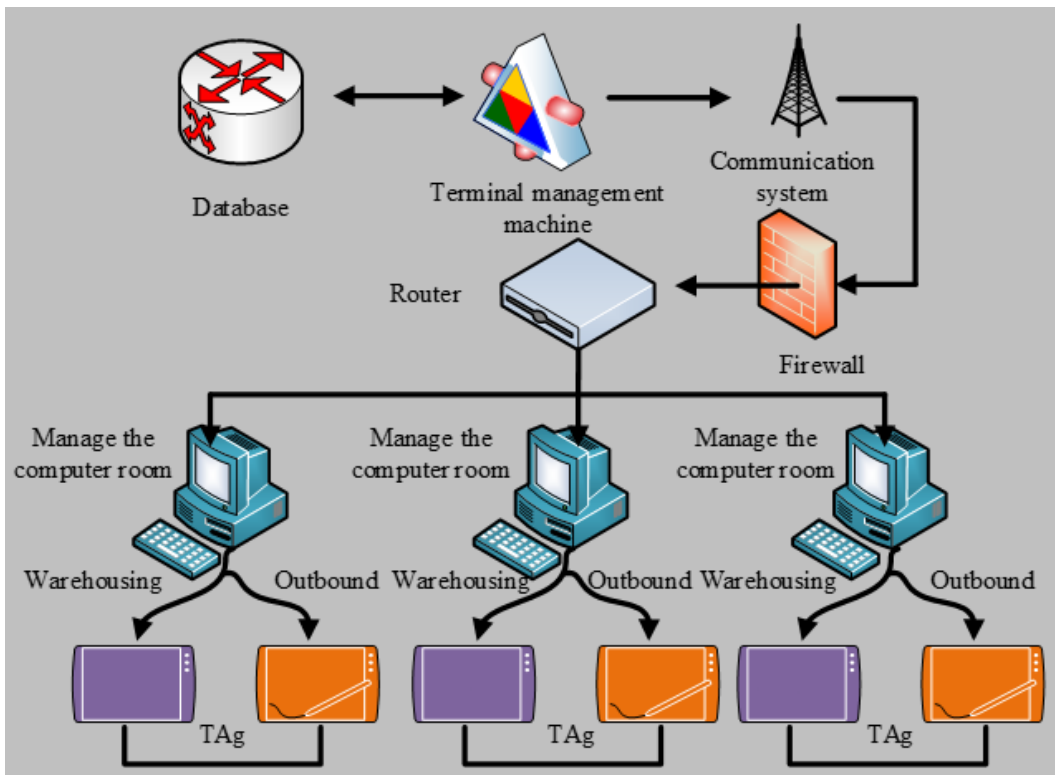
Database

Terminal management machine

Communication system

Router

Firewall

Manage the computer room

Manage the computer room

Manage the computer room

Warehousing

Outbound

Warehousing

Outbound

Warehousing

Outbound

TAg

TAg

TAg